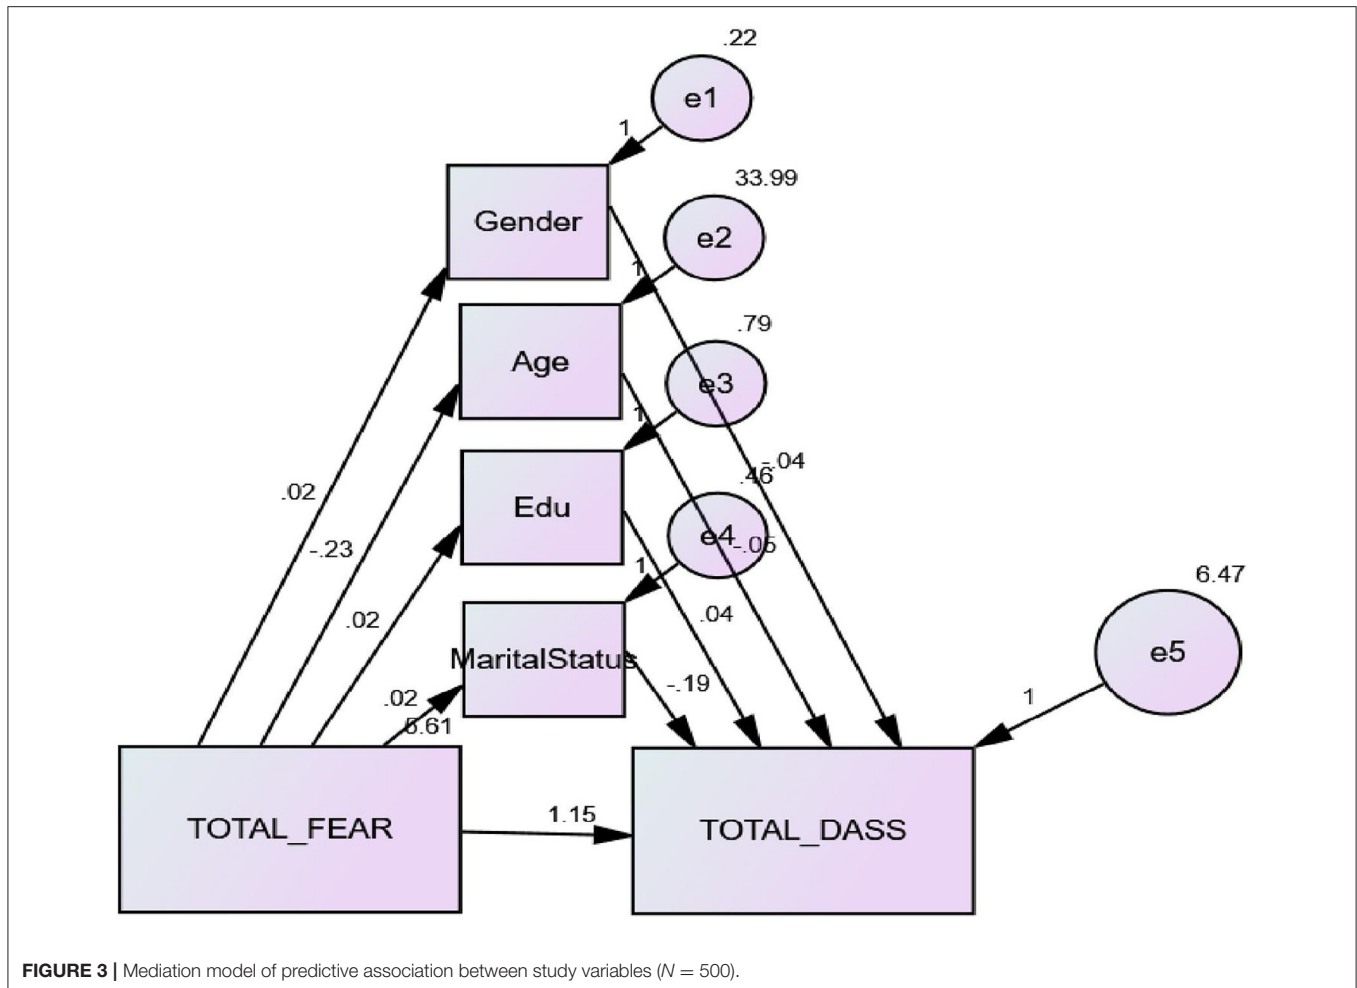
.22
e1
1
33.99
Gender
e2
1
.79
Age
e3
1
.46
-.04
Edu
.02
e4
-.05
-.23
1
.04
6.47
.02
MaritalStatus
e5
-.19
1
.02
6.61
1.15
TOTAL_FEAR
TOTAL_DASS

**FIGURE 3 |** Mediation model of predictive association between study variables ($N = 500$).